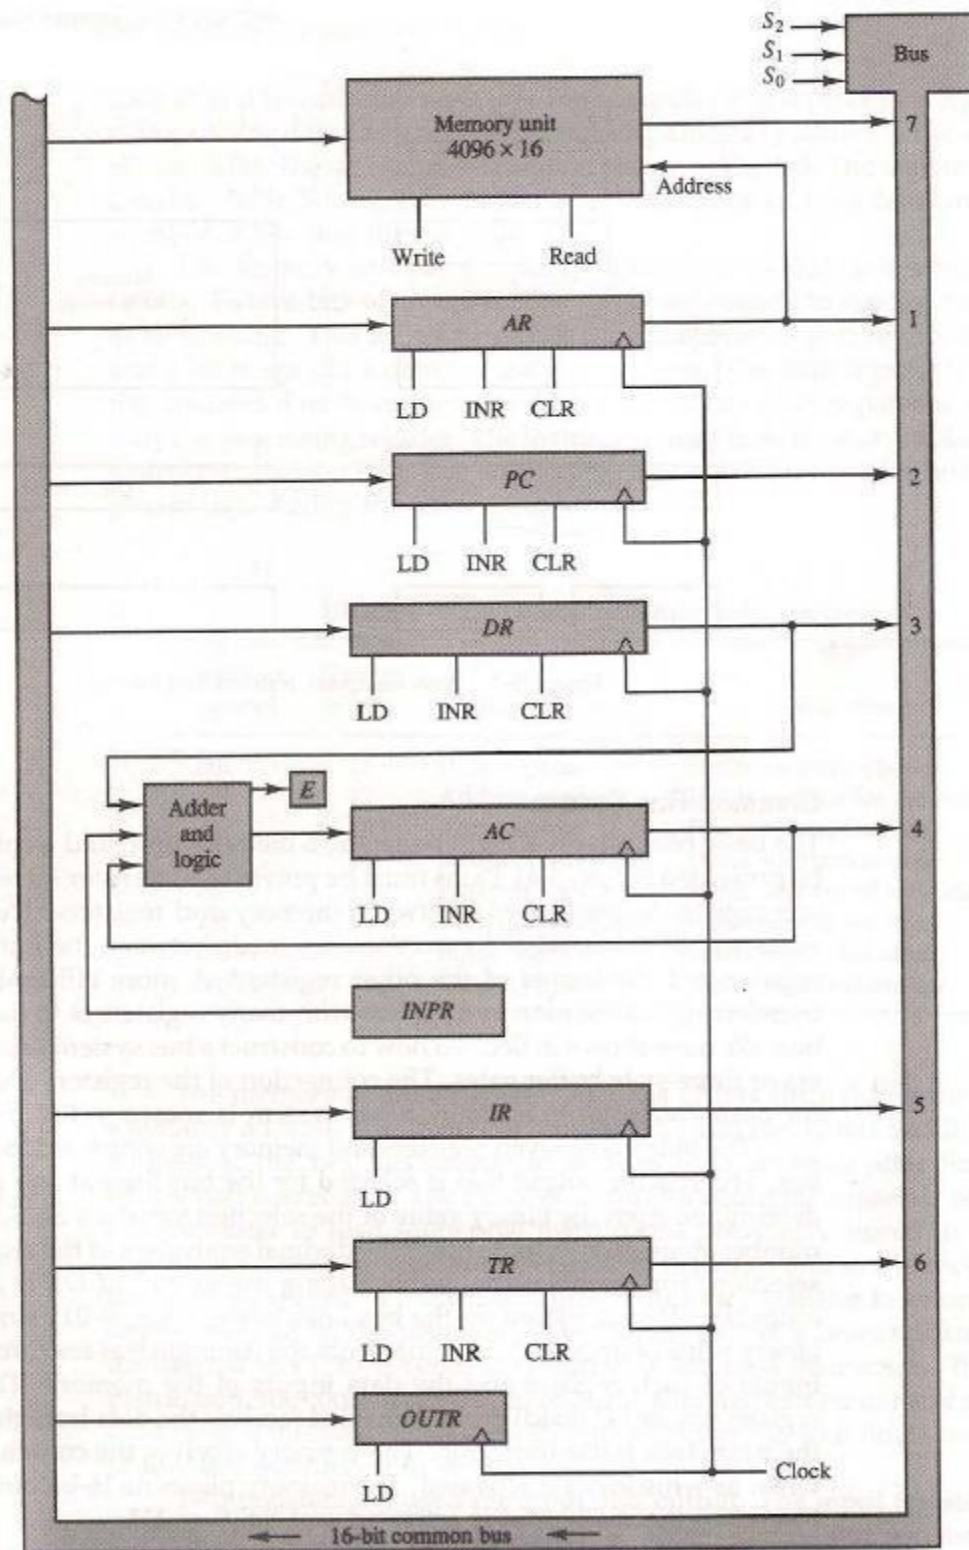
$S_2$
$S_1$
$S_0$
Bus

Memory unit
4096 × 16

Address
7

Write
Read

AR
1
LD INR CLR

PC
2
LD INR CLR

DR
3
LD INR CLR

Adder and logic
E

AC
4
LD INR CLR

INPR

IR
5
LD

TR
6
LD INR CLR

OUTR
LD

Clock

16-bit common bus